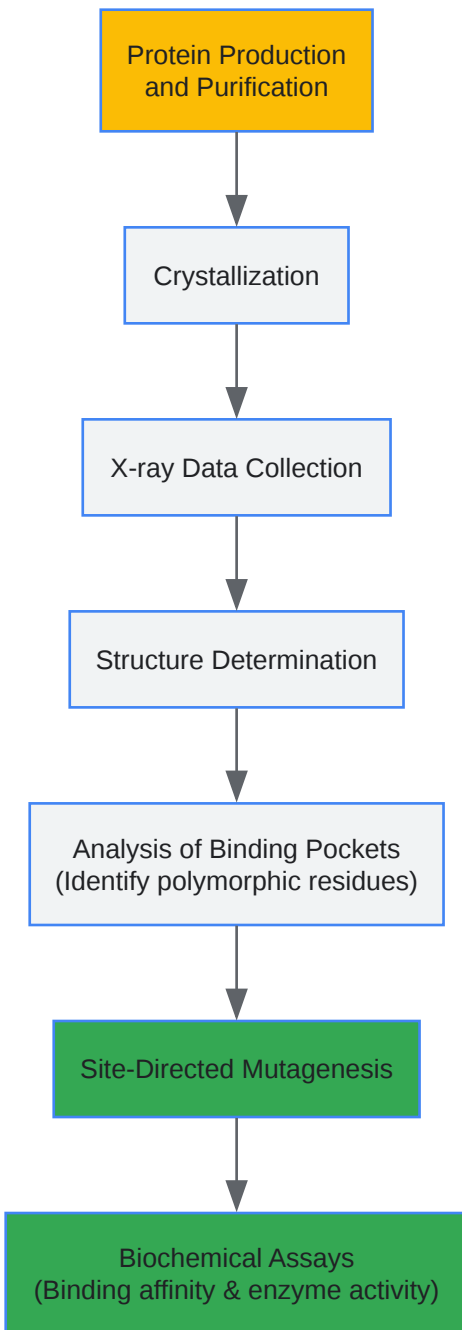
Protein Production and Purification

Crystallization

X-ray Data Collection

Structure Determination

Analysis of Binding Pockets (Identify polymorphic residues)

Site-Directed Mutagenesis

Biochemical Assays (Binding affinity & enzyme activity)